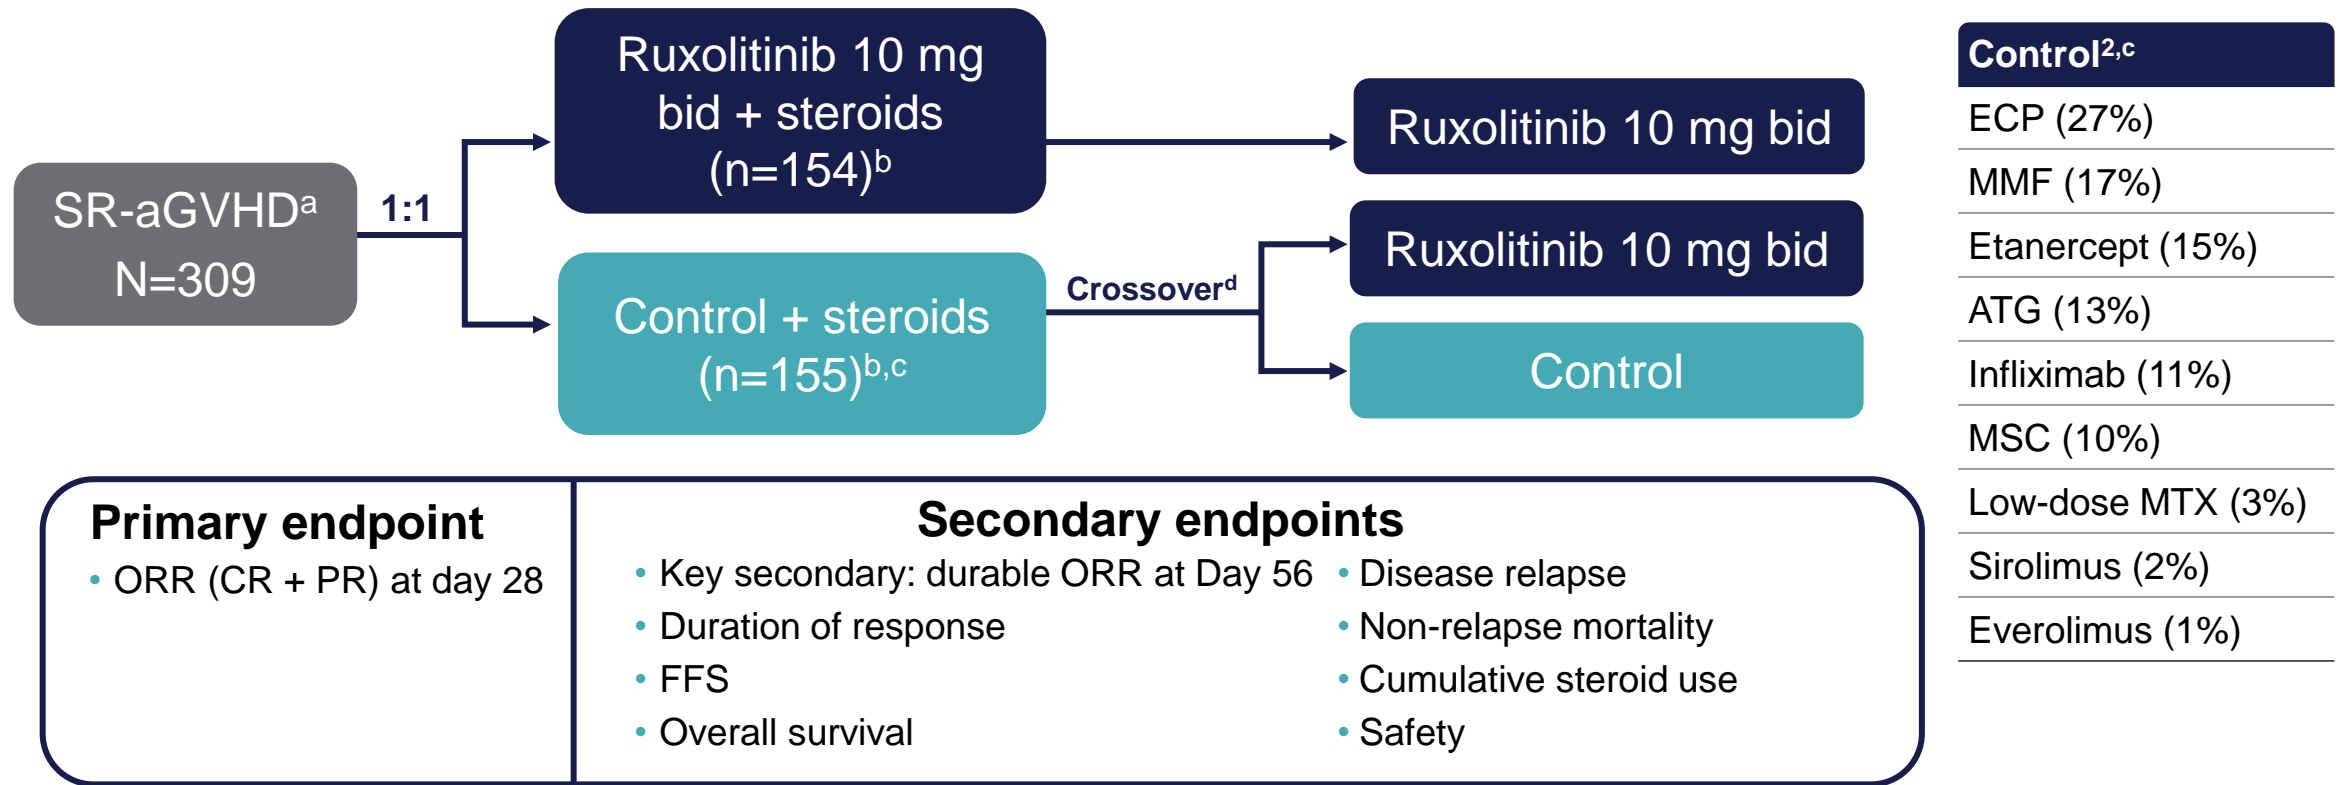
SR-aGVHD$^{a}$
N=309

1:1

Ruxolitinib 10 mg bid + steroids (n=154)$^{b}$

Control + steroids (n=155)$^{b,c}$

Ruxolitinib 10 mg bid

Crossover$^{d}$

Ruxolitinib 10 mg bid

Control

| Control$^{2,c}$ |
|---|
| ECP (27%) |
| MMF (17%) |
| Etanercept (15%) |
| ATG (13%) |
| Infliximab (11%) |
| MSC (10%) |
| Low-dose MTX (3%) |
| Sirolimus (2%) |
| Everolimus (1%) |

Primary endpoint
• ORR (CR + PR) at day 28

Secondary endpoints
• Key secondary: durable ORR at Day 56
• Duration of response
• FFS
• Overall survival
• Disease relapse
• Non-relapse mortality
• Cumulative steroid use
• Safety